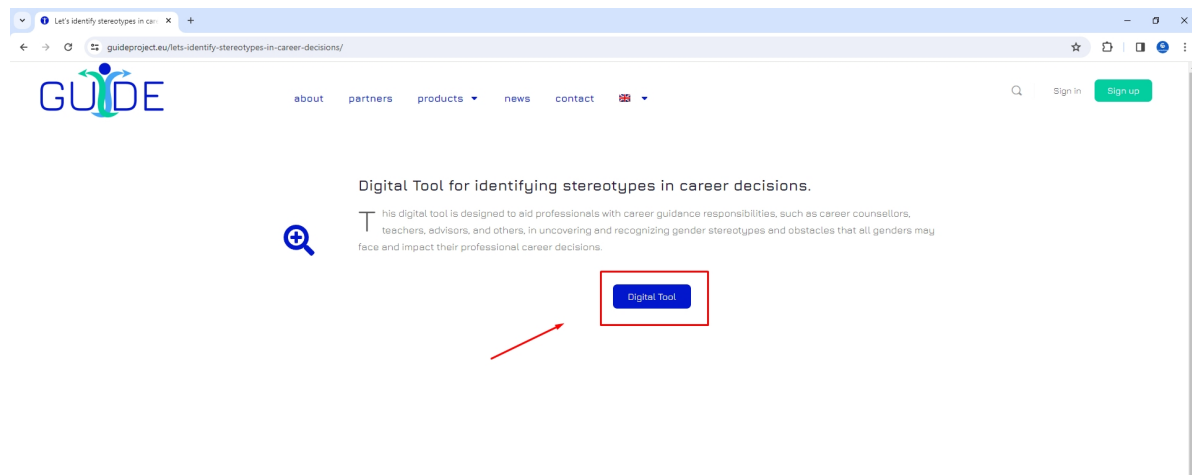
Let's identify stereotypes in care ×

guideproject.eu/lets-identify-stereotypes-in-career-decisions/

GUIDE

about partners products ▾ news contact

Sign in Sign up

Digital Tool for identifying stereotypes in career decisions.

This digital tool is designed to aid professionals with career guidance responsibilities, such as career counsellors, teachers, advisors, and others, in uncovering and recognizing gender stereotypes and obstacles that all genders may face and impact their professional career decisions.

Digital Tool